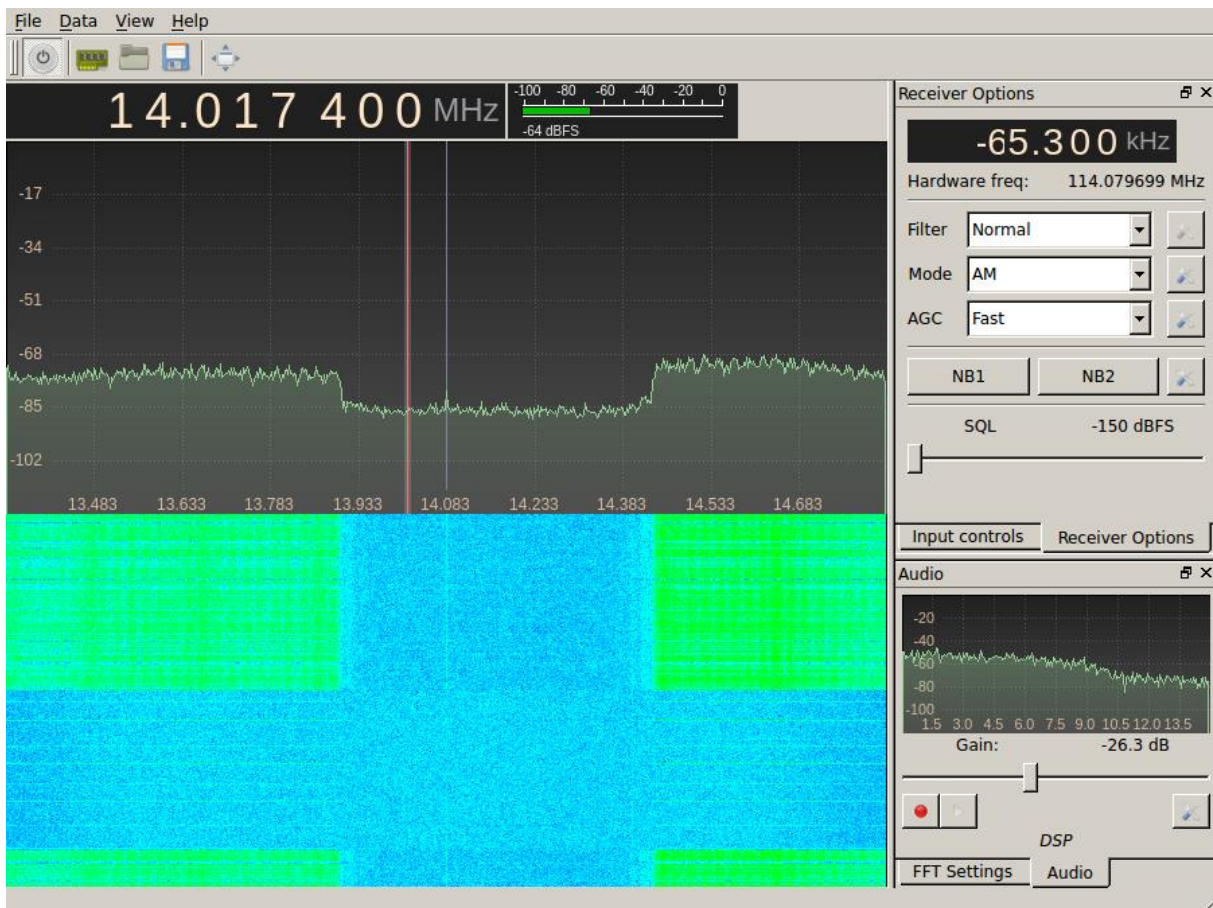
File Data View Help

14.017 400 MHz
-100 -80 -60 -40 -20 0
-64 dBFS

-17
-34
-51
-68
-85
-102
13.483 13.633 13.783 13.933 14.083 14.233 14.383 14.533 14.683

Receiver Options
-65.300 kHz
Hardware freq: 114.079699 MHz
Filter Normal
Mode AM
AGC Fast
NB1 NB2
SQL -150 dBFS
Input controls Receiver Options

Audio
-20
-40
-60
-80
-100
1.5 3.0 4.5 6.0 7.5 9.0 10.5 12.0 13.5
Gain: -26.3 dB
DSP
FFT Settings Audio